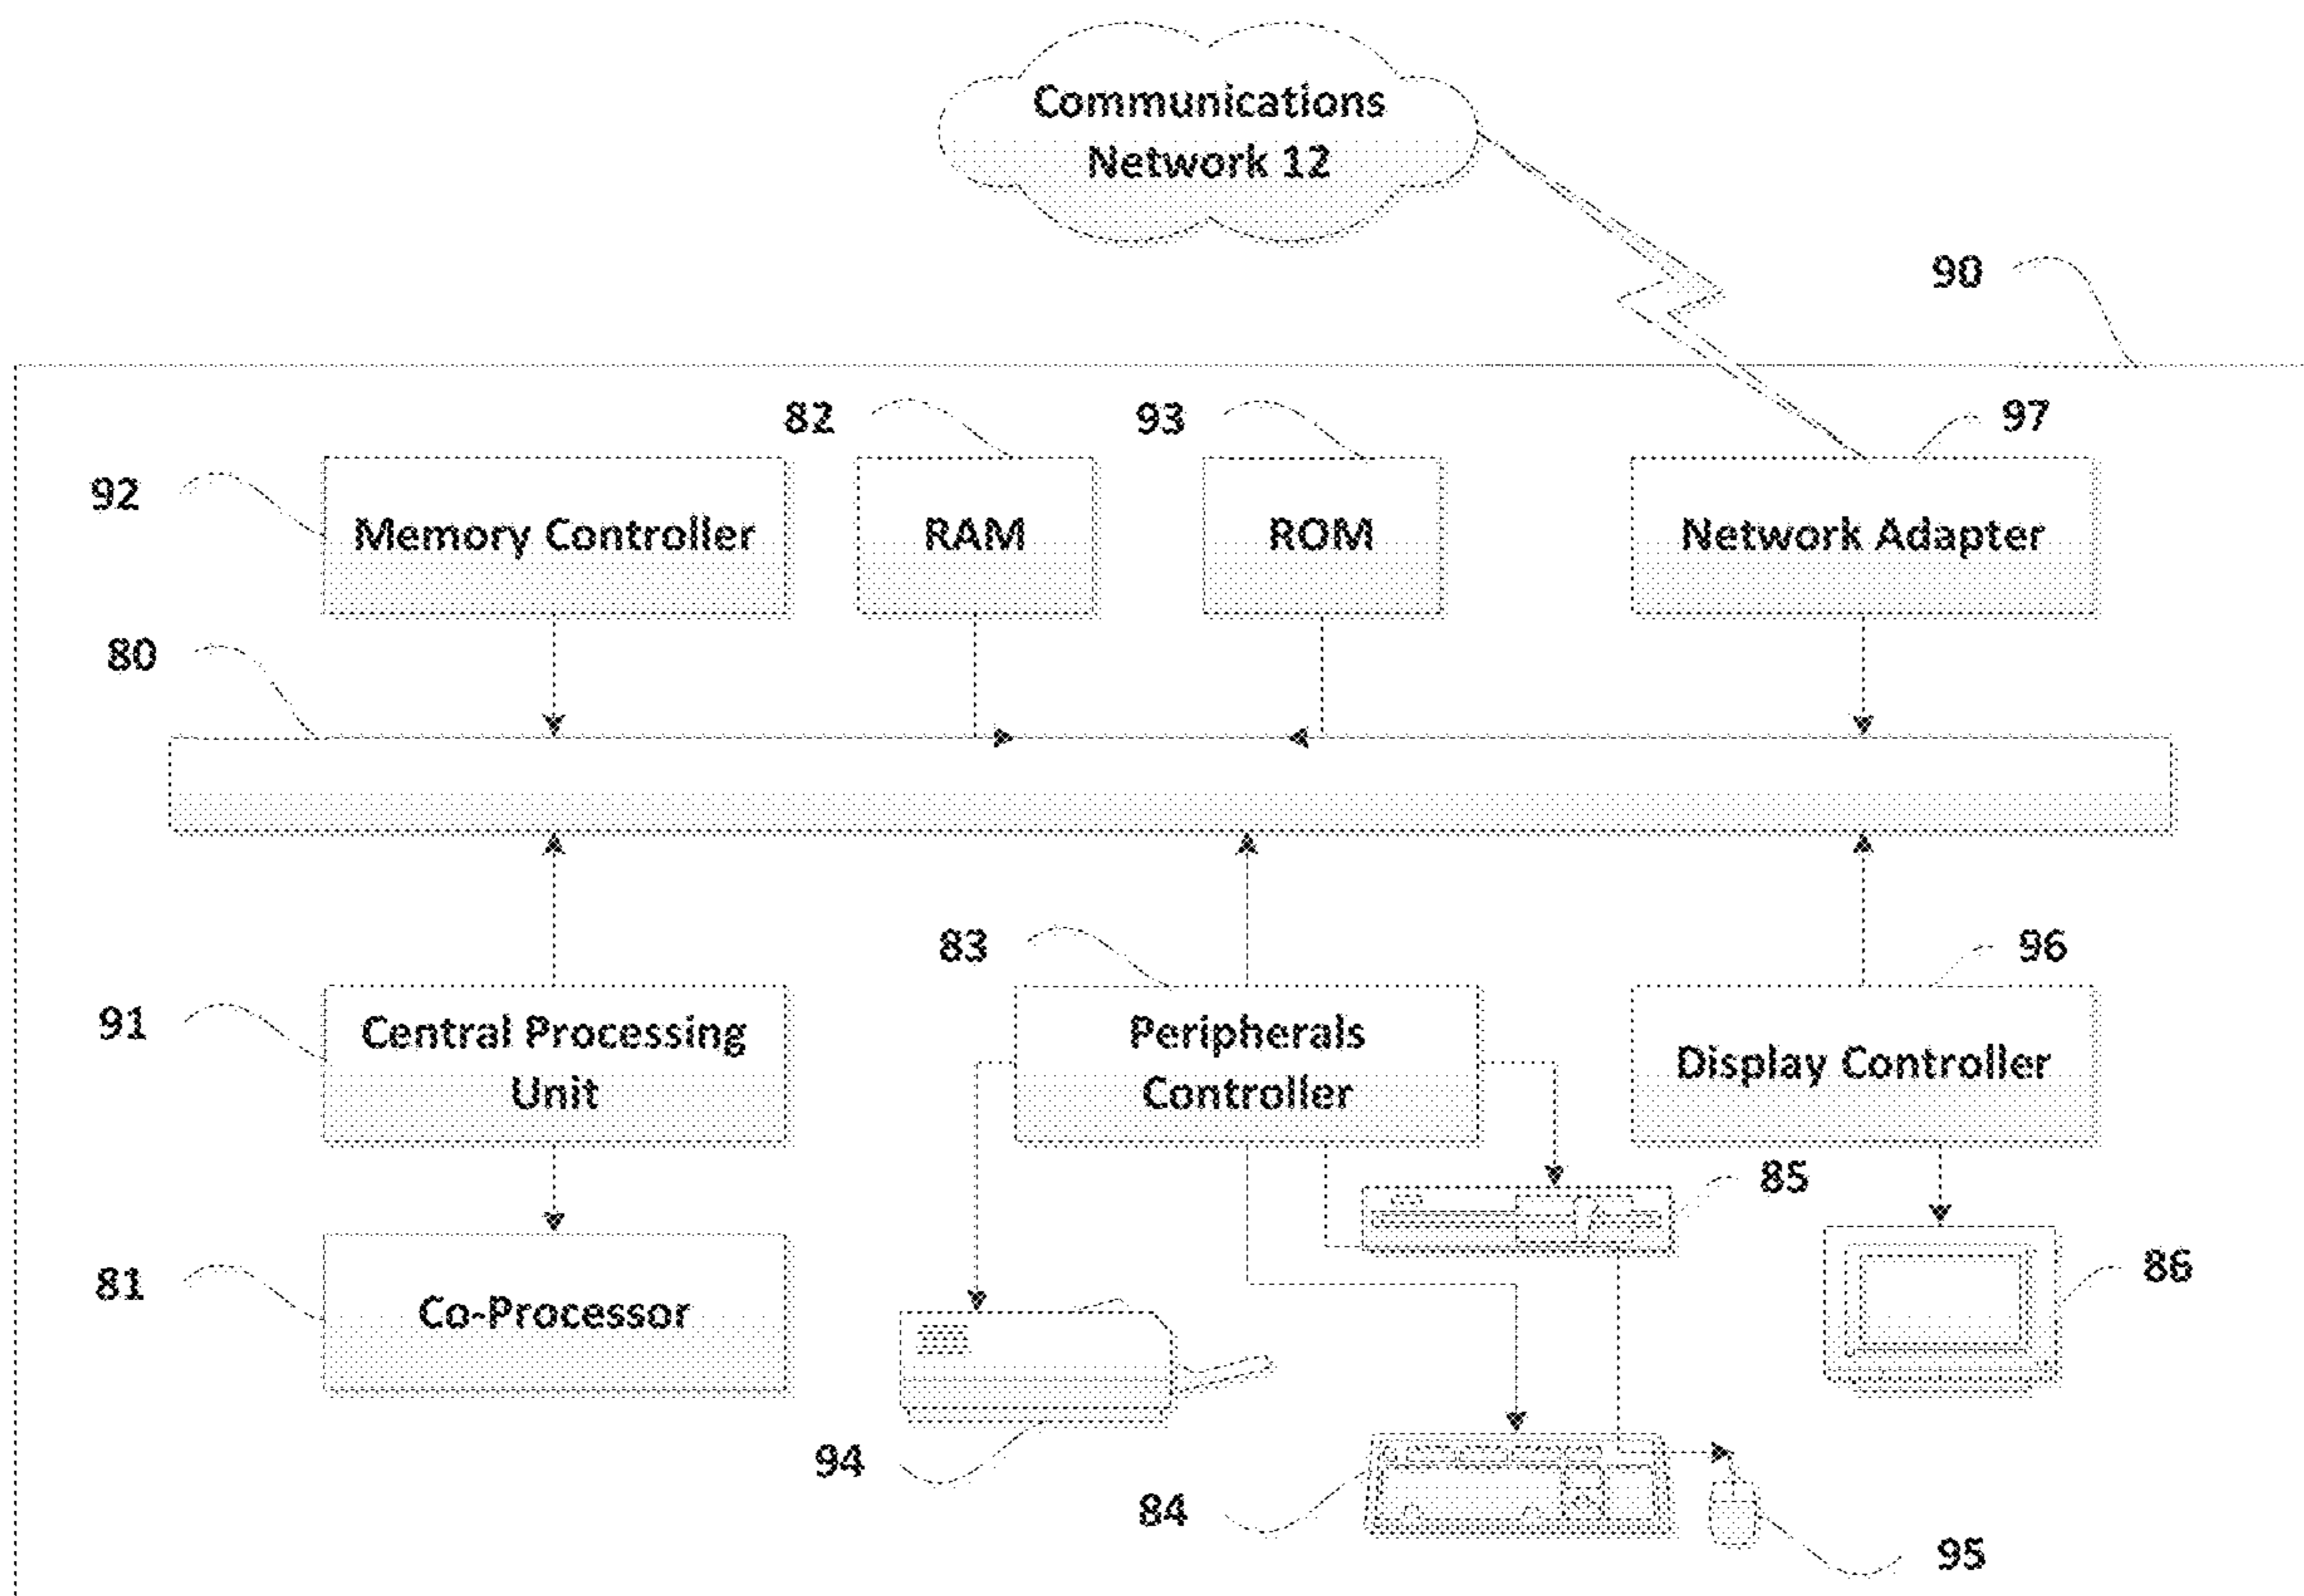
Communications Network 12

90

82

93

97

92

Memory Controller

RAM

ROM

Network Adapter

80

83

96

91

Central Processing Unit

Peripherals Controller

Display Controller

85

81

Co-Processor

86

94

84

95